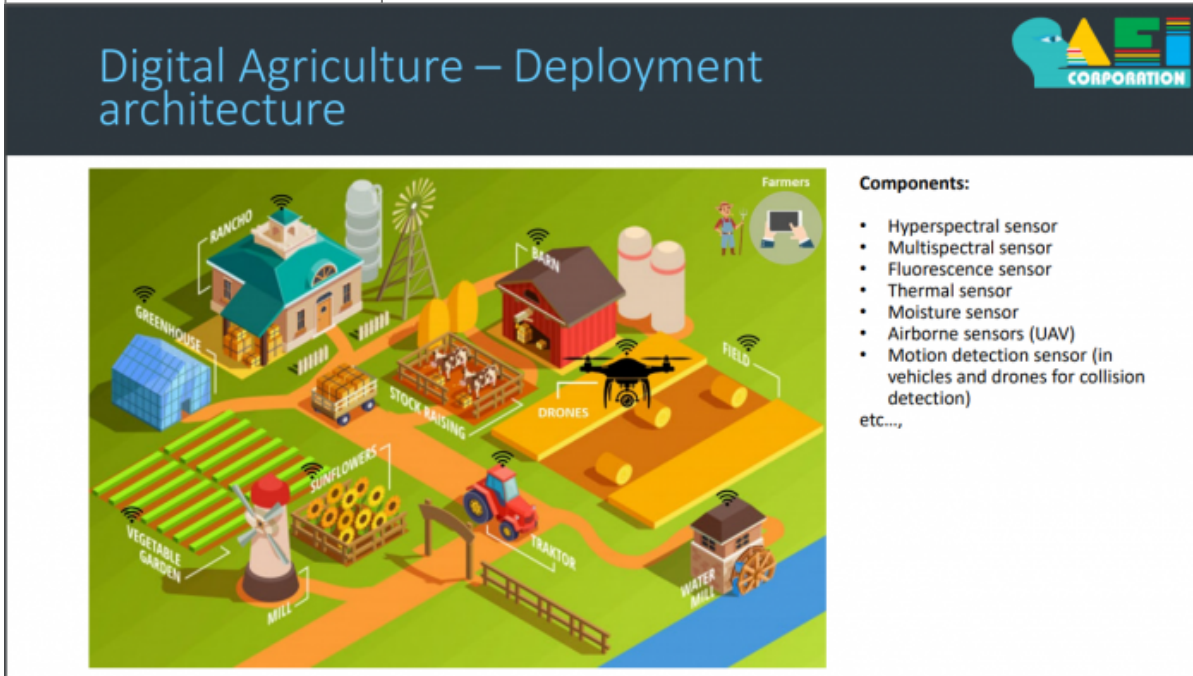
Digital Agriculture – Deployment architecture

CAEI
CORPORATION

RANCHO
GREENHOUSE
BARN
Farmers
FIELD
STOCK RAISING
DRONES
SUNFLOWERS
VEGETABLE GARDEN
TRAKTOR
MILL
WATER MILL

Components:

• Hyperspectral sensor
• Multispectral sensor
• Fluorescence sensor
• Thermal sensor
• Moisture sensor
• Airborne sensors (UAV)
• Motion detection sensor (in vehicles and drones for collision detection)
etc…,